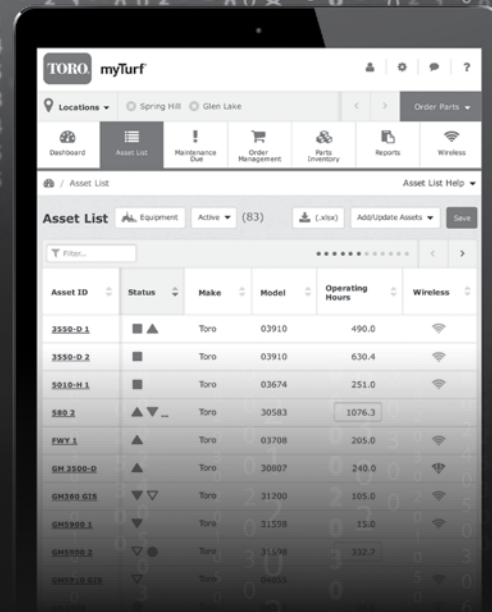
TORO myTurf

Locations ▾ Spring Hill Glen Lake Order Parts ▾

Dashboard Asset List Maintenance Due Order Management Parts Inventory Reports Wireless

/ Asset List Asset List Help ▾

Asset List Equipment Active ▾ (83) (.xlsx) Add/Update Assets ▾ Save

Filter...

| Asset ID | Status | Make | Model | Operating Hours | Wireless |
|---|---|---|---|---|---|
| 3550-D 1 | | Toro | 03910 | 490.0 | |
| 3550-D 2 | | Toro | 03910 | 630.4 | |
| 5010-H 1 | | Toro | 03674 | 251.0 | |
| 580 2 | | Toro | 30583 | 1076.3 | |
| FWY 1 | | Toro | 03708 | 205.0 | |
| GM 3500-D | | Toro | 30807 | 240.0 | |
| GM360 GIS | | Toro | 31200 | 105.0 | |
| GM5900 1 | | Toro | 31598 | 15.0 | |
| GM5900 2 | | Toro | 31598 | 332.7 | |
| GM5910 GIS | | Toro | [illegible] | | |